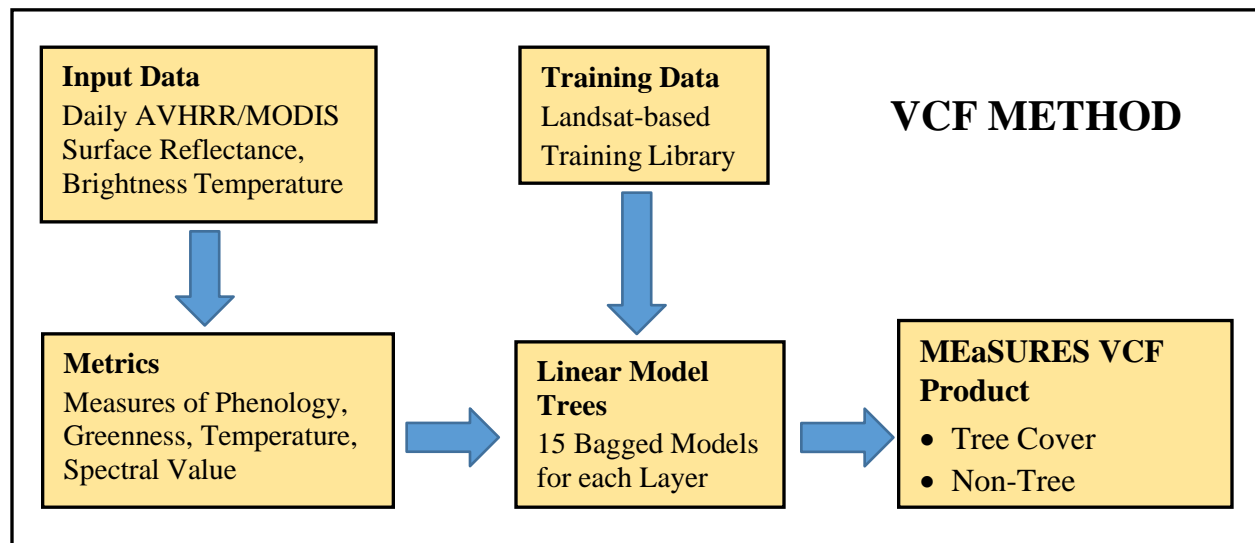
**Input Data**
Daily AVHRR/MODIS Surface Reflectance, Brightness Temperature

**Training Data**
Landsat-based Training Library

**VCF METHOD**

**Metrics**
Measures of Phenology, Greenness, Temperature, Spectral Value

**Linear Model Trees**
15 Bagged Models for each Layer

**MEaSURES VCF Product**
- Tree Cover
- Non-Tree